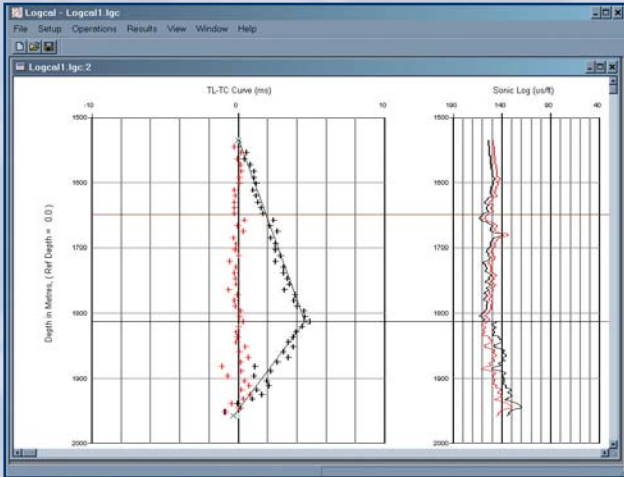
Logcal - Logcal1.lgc

File Setup Operations Results View Window Help

Logcal1.lgc:2

TL-TC Curve (ms)

-10 0 10

Sonic Log (us/ft)

190 140 90 40

1500

1600

1700

1800

1900

2000

Depth in Metres, ( Ref Depth = 0.0 )